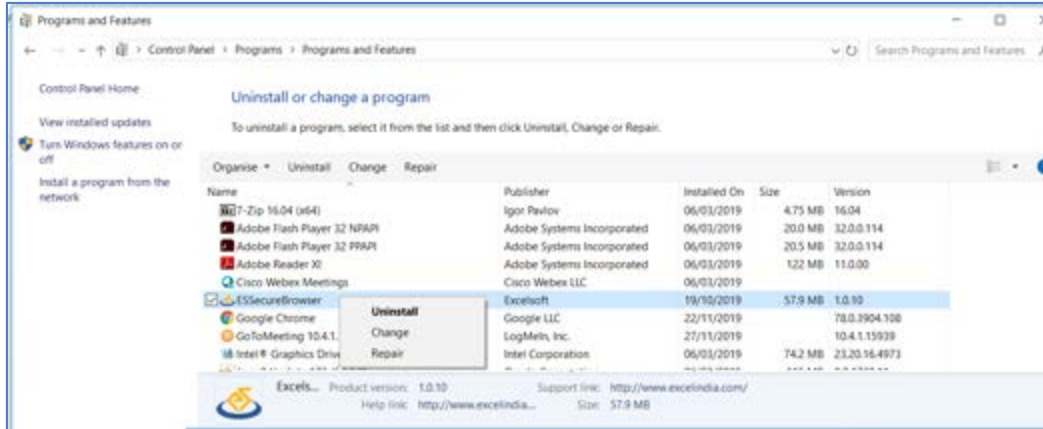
Programs and Features

Control Panel > Programs > Programs and Features

Search Programs and Features

Control Panel Home

View installed updates

Turn Windows features on or off

Install a program from the network

Uninstall or change a program

To uninstall a program, select it from the list and then click Uninstall, Change or Repair.

Organise ▾ Uninstall Change Repair

| Name | Publisher | Installed On | Size | Version |
|---|---|---|---|---|
| 7-Zip 16.04 (x64) | Igor Pavlov | 06/03/2019 | 4.75 MB | 16.04 |
| Adobe Flash Player 32 NPAPI | Adobe Systems Incorporated | 06/03/2019 | 20.0 MB | 32.0.0.114 |
| Adobe Flash Player 32 PPAPI | Adobe Systems Incorporated | 06/03/2019 | 20.5 MB | 32.0.0.114 |
| Adobe Reader XI | Adobe Systems Incorporated | 06/03/2019 | 122 MB | 11.0.00 |
| Cisco Webex Meetings | Cisco Webex LLC | 06/03/2019 | | |
| ESSecureBrowser | Excelsoft | 19/10/2019 | 57.9 MB | 1.0.10 |
| Google Chrome | Google LLC | 22/11/2019 | | 78.0.3904.108 |
| GoToMeeting 10.4.1. | LogMeIn, Inc. | 27/11/2019 | | 10.4.1.15939 |
| Intel® Graphics Drive | Intel Corporation | 06/03/2019 | 74.2 MB | 23.20.16.4973 |

Uninstall
Change
Repair

Excels... Product version: 1.0.10 Support link: http://www.excelindia.com/
Help link: http://www.excelindia... Size: 57.9 MB